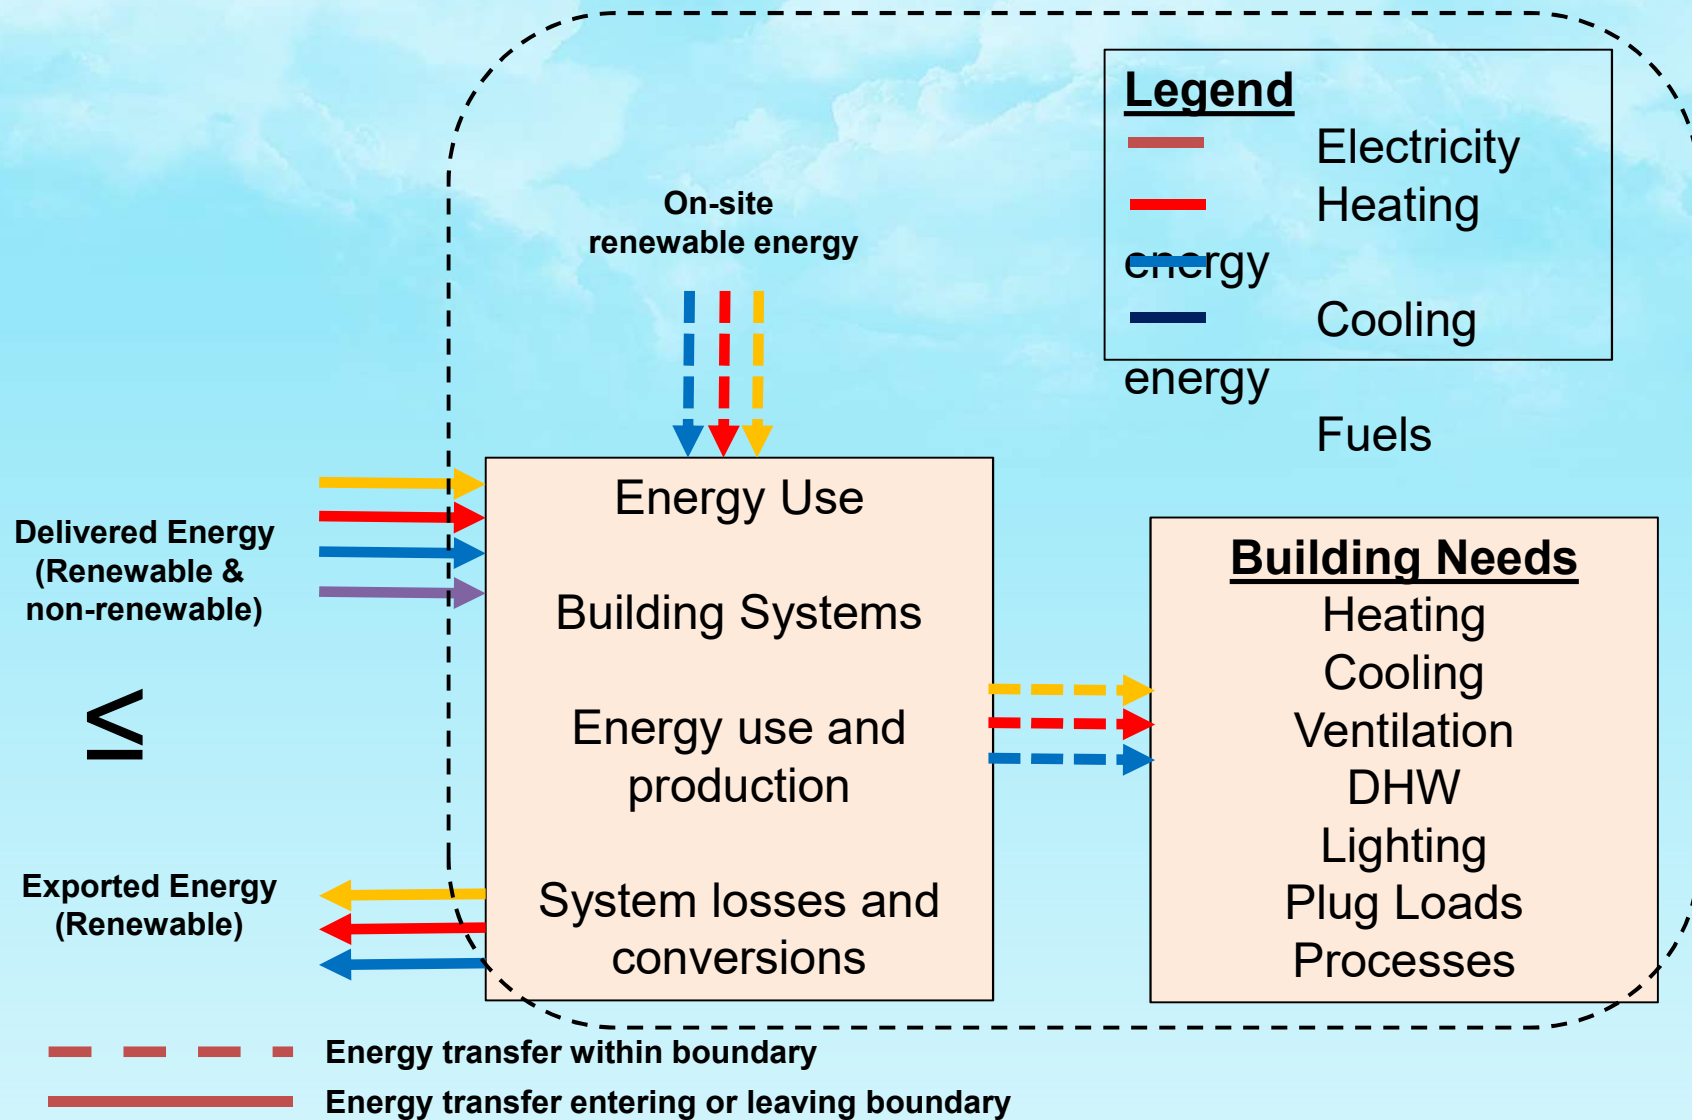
Legend
Electricity
Heating
energy
Cooling
energy
Fuels

On-site
renewable energy

Delivered Energy
(Renewable &
non-renewable)

$\leq$

Exported Energy
(Renewable)

Energy Use

Building Systems

Energy use and
production

System losses and
conversions

Building Needs
Heating
Cooling
Ventilation
DHW
Lighting
Plug Loads
Processes

Energy transfer within boundary
Energy transfer entering or leaving boundary